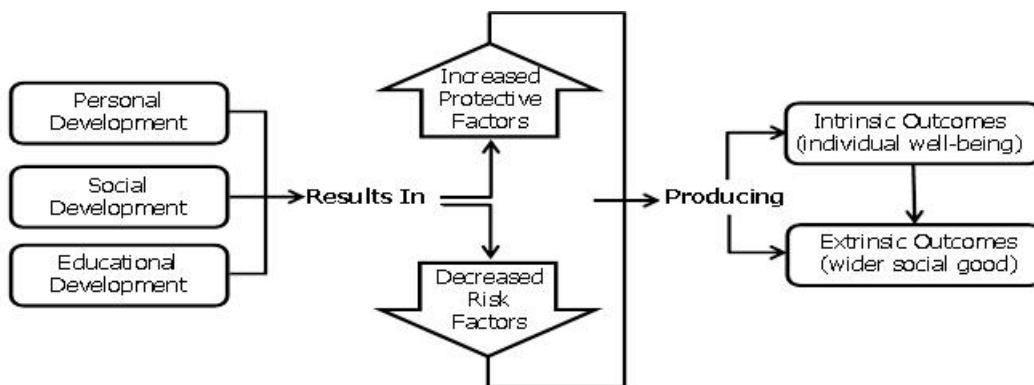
Personal Development

Social Development

Educational Development

Results In

Increased Protective Factors

Decreased Risk Factors

Producing

Intrinsic Outcomes (individual well-being)

Extrinsic Outcomes (wider social good)